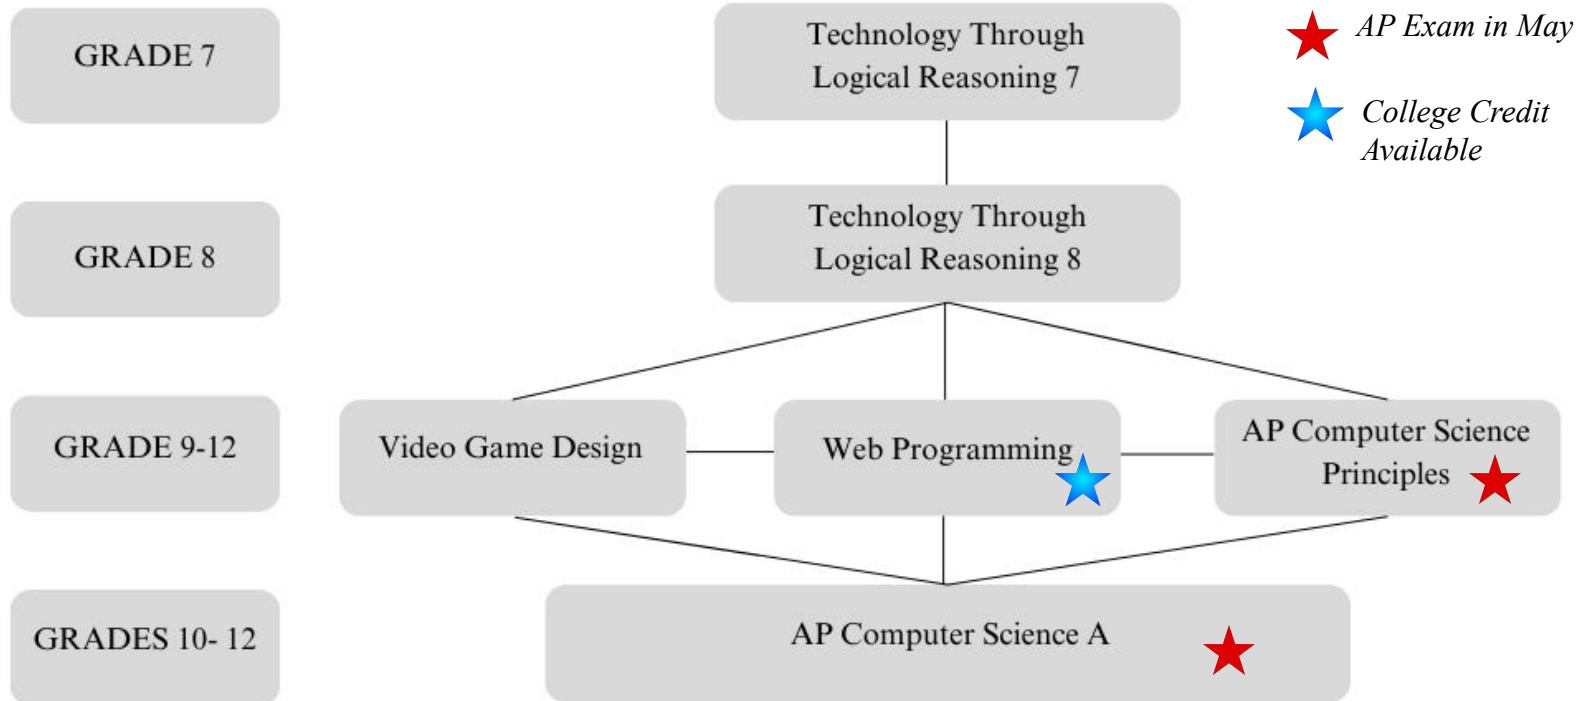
GRADE 7

Technology Through Logical Reasoning 7

AP Exam in May

College Credit Available

GRADE 8

Technology Through Logical Reasoning 8

GRADE 9-12

Video Game Design

Web Programming

AP Computer Science Principles

GRADES 10- 12

AP Computer Science A